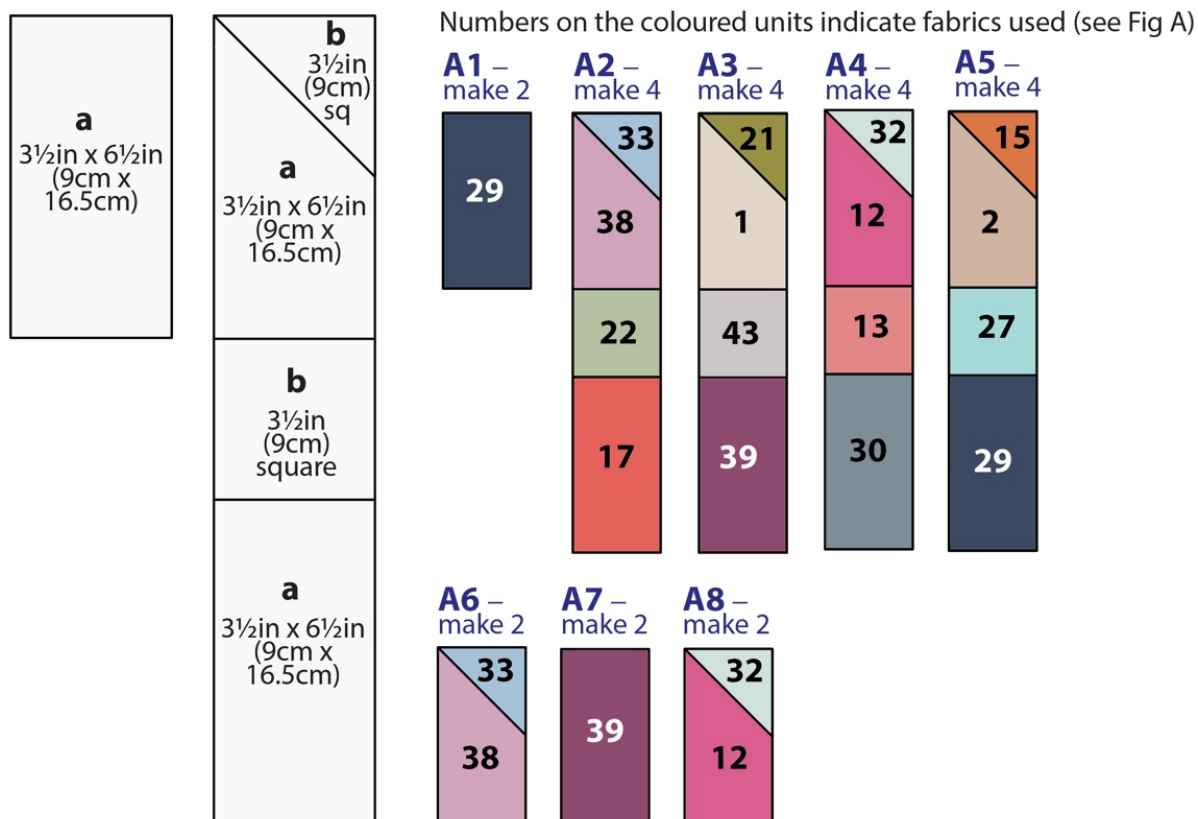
a
3½in x 6½in (9cm x 16.5cm)

b
3½in (9cm) sq

a
3½in x 6½in (9cm x 16.5cm)

b
3½in (9cm) square

a
3½in x 6½in (9cm x 16.5cm)

Numbers on the coloured units indicate fabrics used (see Fig A)

A1 – make 2
29

A2 – make 4
33
38
22
17

A3 – make 4
21
1
43
39

A4 – make 4
32
12
13
30

A5 – make 4
15
2
27
29

A6 – make 2
33
38

A7 – make 2
39

A8 – make 2
32
12